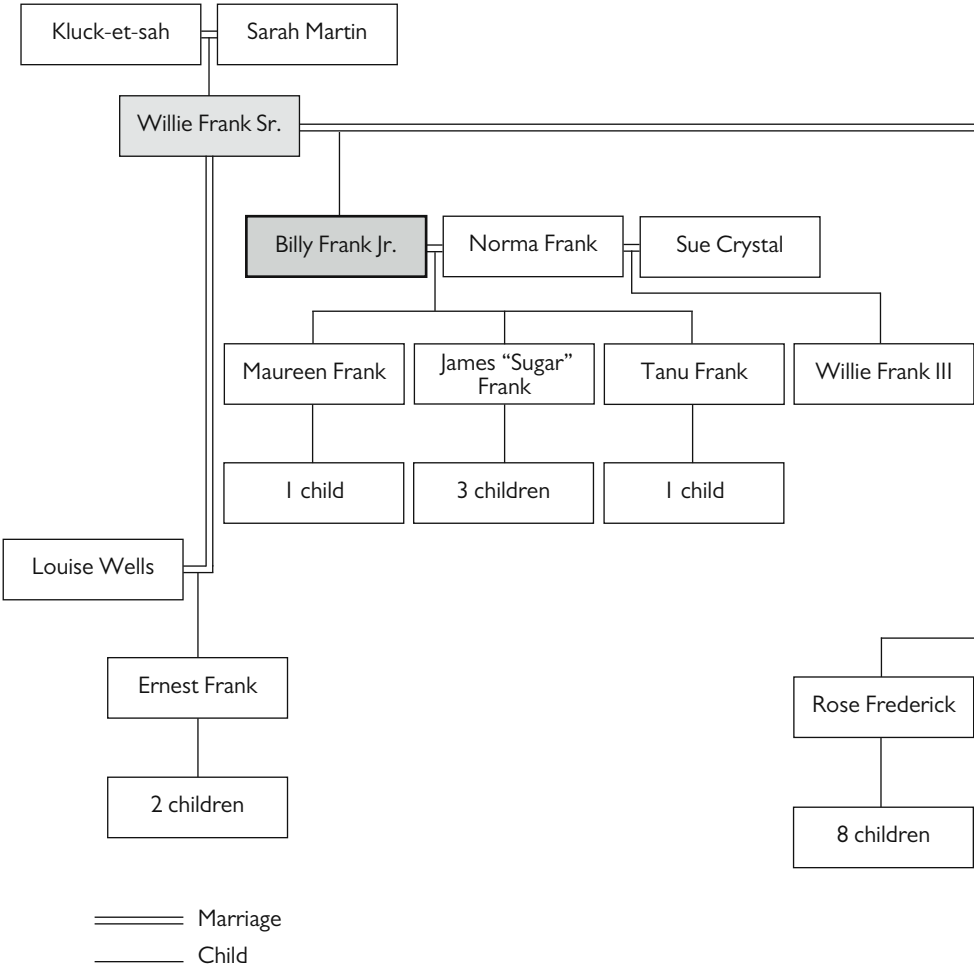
Kluck-et-sah

Sarah Martin

Willie Frank Sr.

Billy Frank Jr.

Norma Frank

Sue Crystal

Maureen Frank

James "Sugar" Frank

Tanu Frank

Willie Frank III

1 child

3 children

1 child

Louise Wells

Ernest Frank

2 children

Rose Frederick

8 children

Marriage

Child